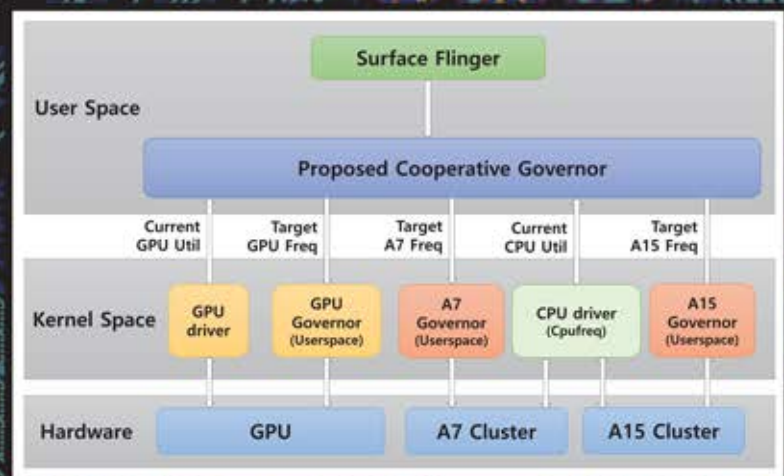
Surface Flinger

User Space

Proposed Cooperative Governor

Current GPU Util

Target GPU Freq

Target A7 Freq

Current CPU Util

Target A15 Freq

Kernel Space

GPU driver

GPU Governor (Userspace)

A7 Governor (Userspace)

CPU driver (Cpufreq)

A15 Governor (Userspace)

Hardware

GPU

A7 Cluster

A15 Cluster